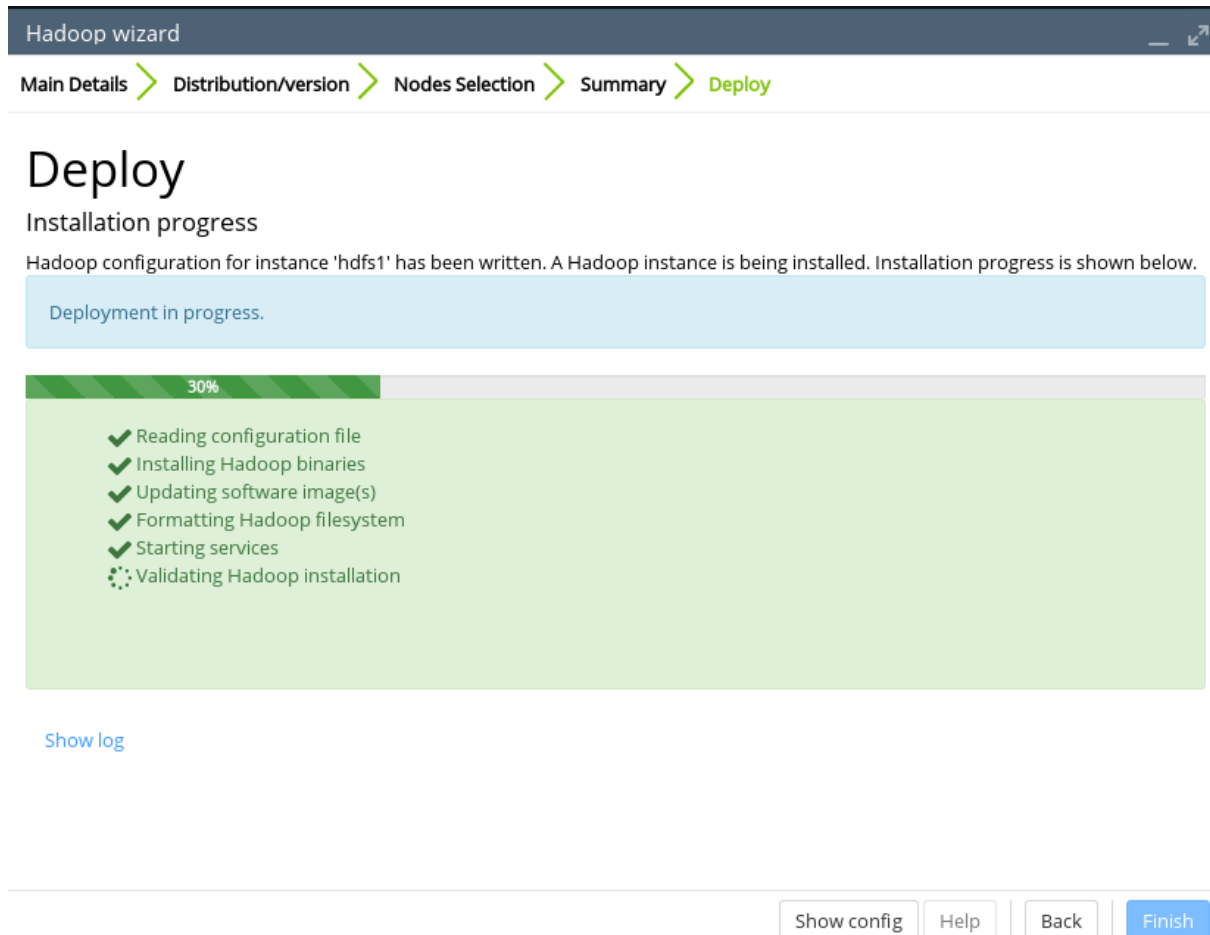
Hadoop wizard

Main Details Distribution/version Nodes Selection Summary Deploy

Deploy

Installation progress

Hadoop configuration for instance 'hdfs1' has been written. A Hadoop instance is being installed. Installation progress is shown below.

Deployment in progress.

30%

Reading configuration file
Installing Hadoop binaries
Updating software image(s)
Formatting Hadoop filesystem
Starting services
Validating Hadoop installation

Show log

Show config Help Back Finish